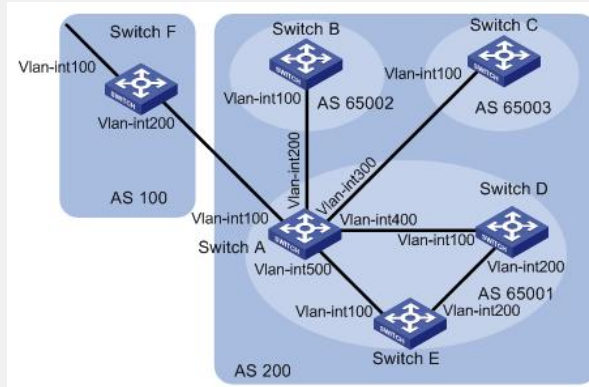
Switch F
Vlan-int100
Vlan-int200
AS 100
Switch B
Vlan-int100
AS 65002
Switch C
Vlan-int100
AS 65003
Vlan-int200
Vlan-int300
Switch D
Vlan-int100
Vlan-int400
Switch A
Vlan-int100
Vlan-int500
Vlan-int200
AS 65001
Vlan-int100
Vlan-int200
Switch E
AS 200
SWITCH
SWITCH
SWITCH
SWITCH
SWITCH
SWITCH